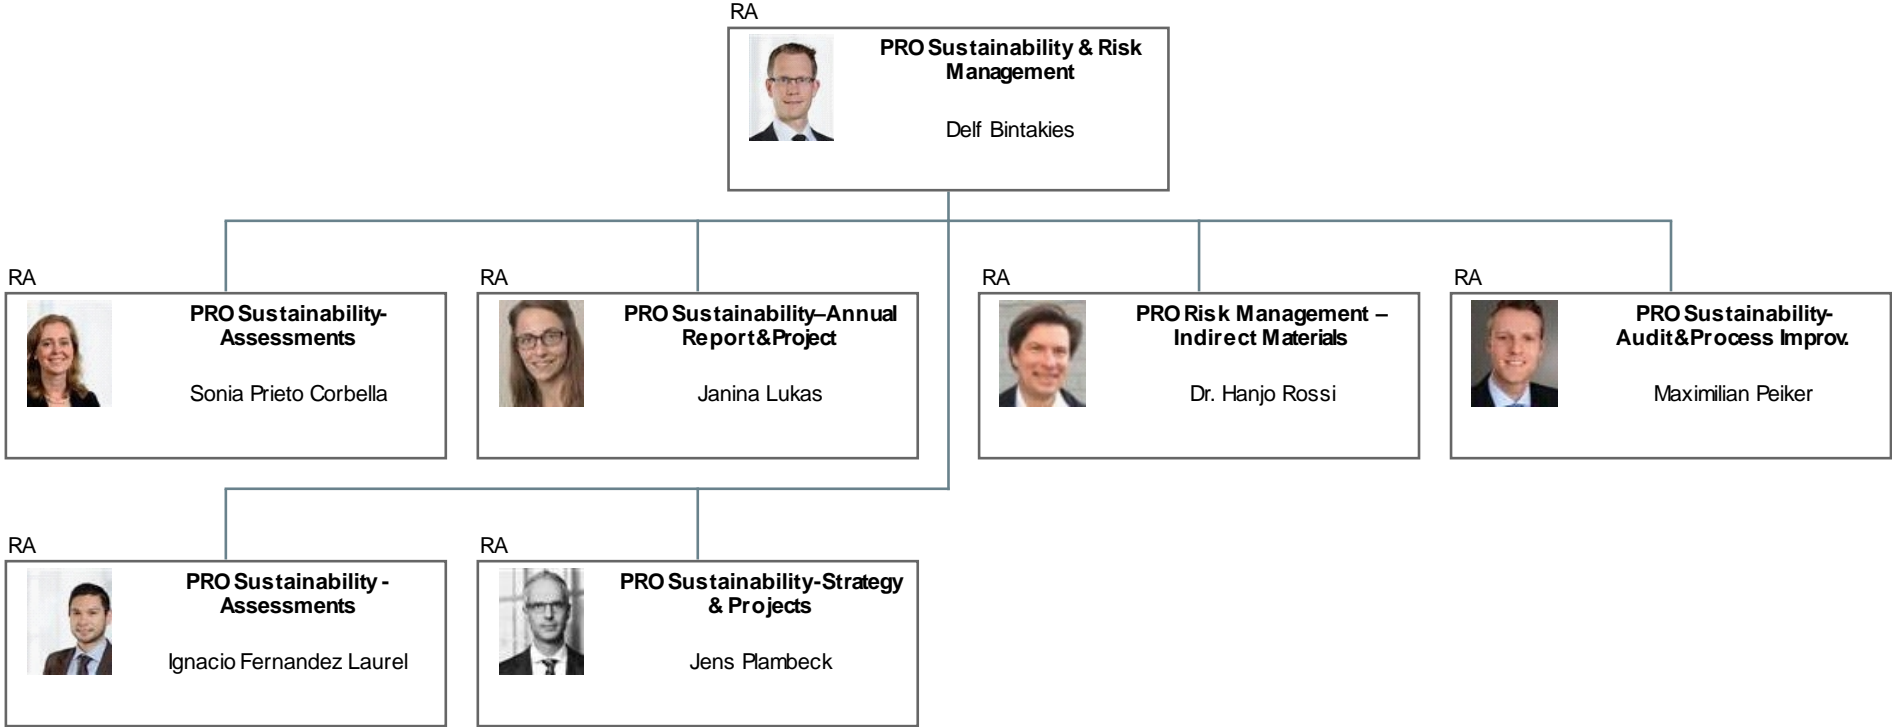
RA
PRO Sustainability & Risk Management
Delf Bintakies

RA
PRO Sustainability-Assessments
Sonia Prieto Corbella

RA
PRO Sustainability–Annual Report&Project
Janina Lukas

RA
PRO Risk Management – Indirect Materials
Dr. Hanjo Rossi

RA
PRO Sustainability-Audit&Process Improv.
Maximilian Peiker

RA
PRO Sustainability - Assessments
Ignacio Fernandez Laurel

RA
PRO Sustainability-Strategy & Projects
Jens Plambeck